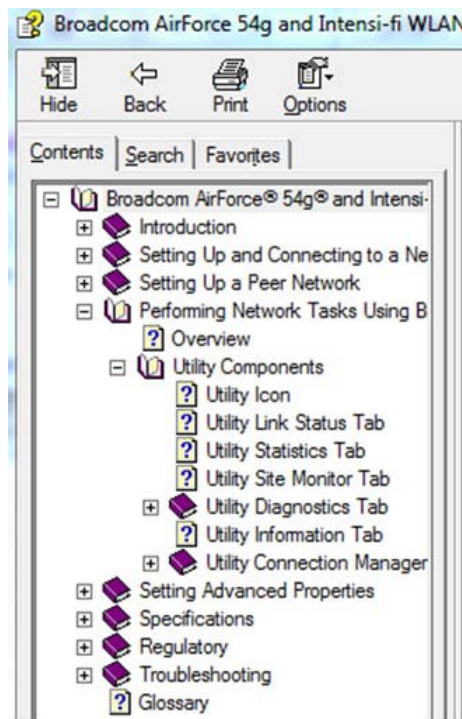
Broadcom AirForce 54g and Intensi-fi WLAN

Hide
Back
Print
Options

Contents
Search
Favorites

Broadcom AirForce® 54g® and Intensi-
Introduction
Setting Up and Connecting to a Ne
Setting Up a Peer Network
Performing Network Tasks Using B
Overview
Utility Components
Utility Icon
Utility Link Status Tab
Utility Statistics Tab
Utility Site Monitor Tab
Utility Diagnostics Tab
Utility Information Tab
Utility Connection Manager
Setting Advanced Properties
Specifications
Regulatory
Troubleshooting
Glossary